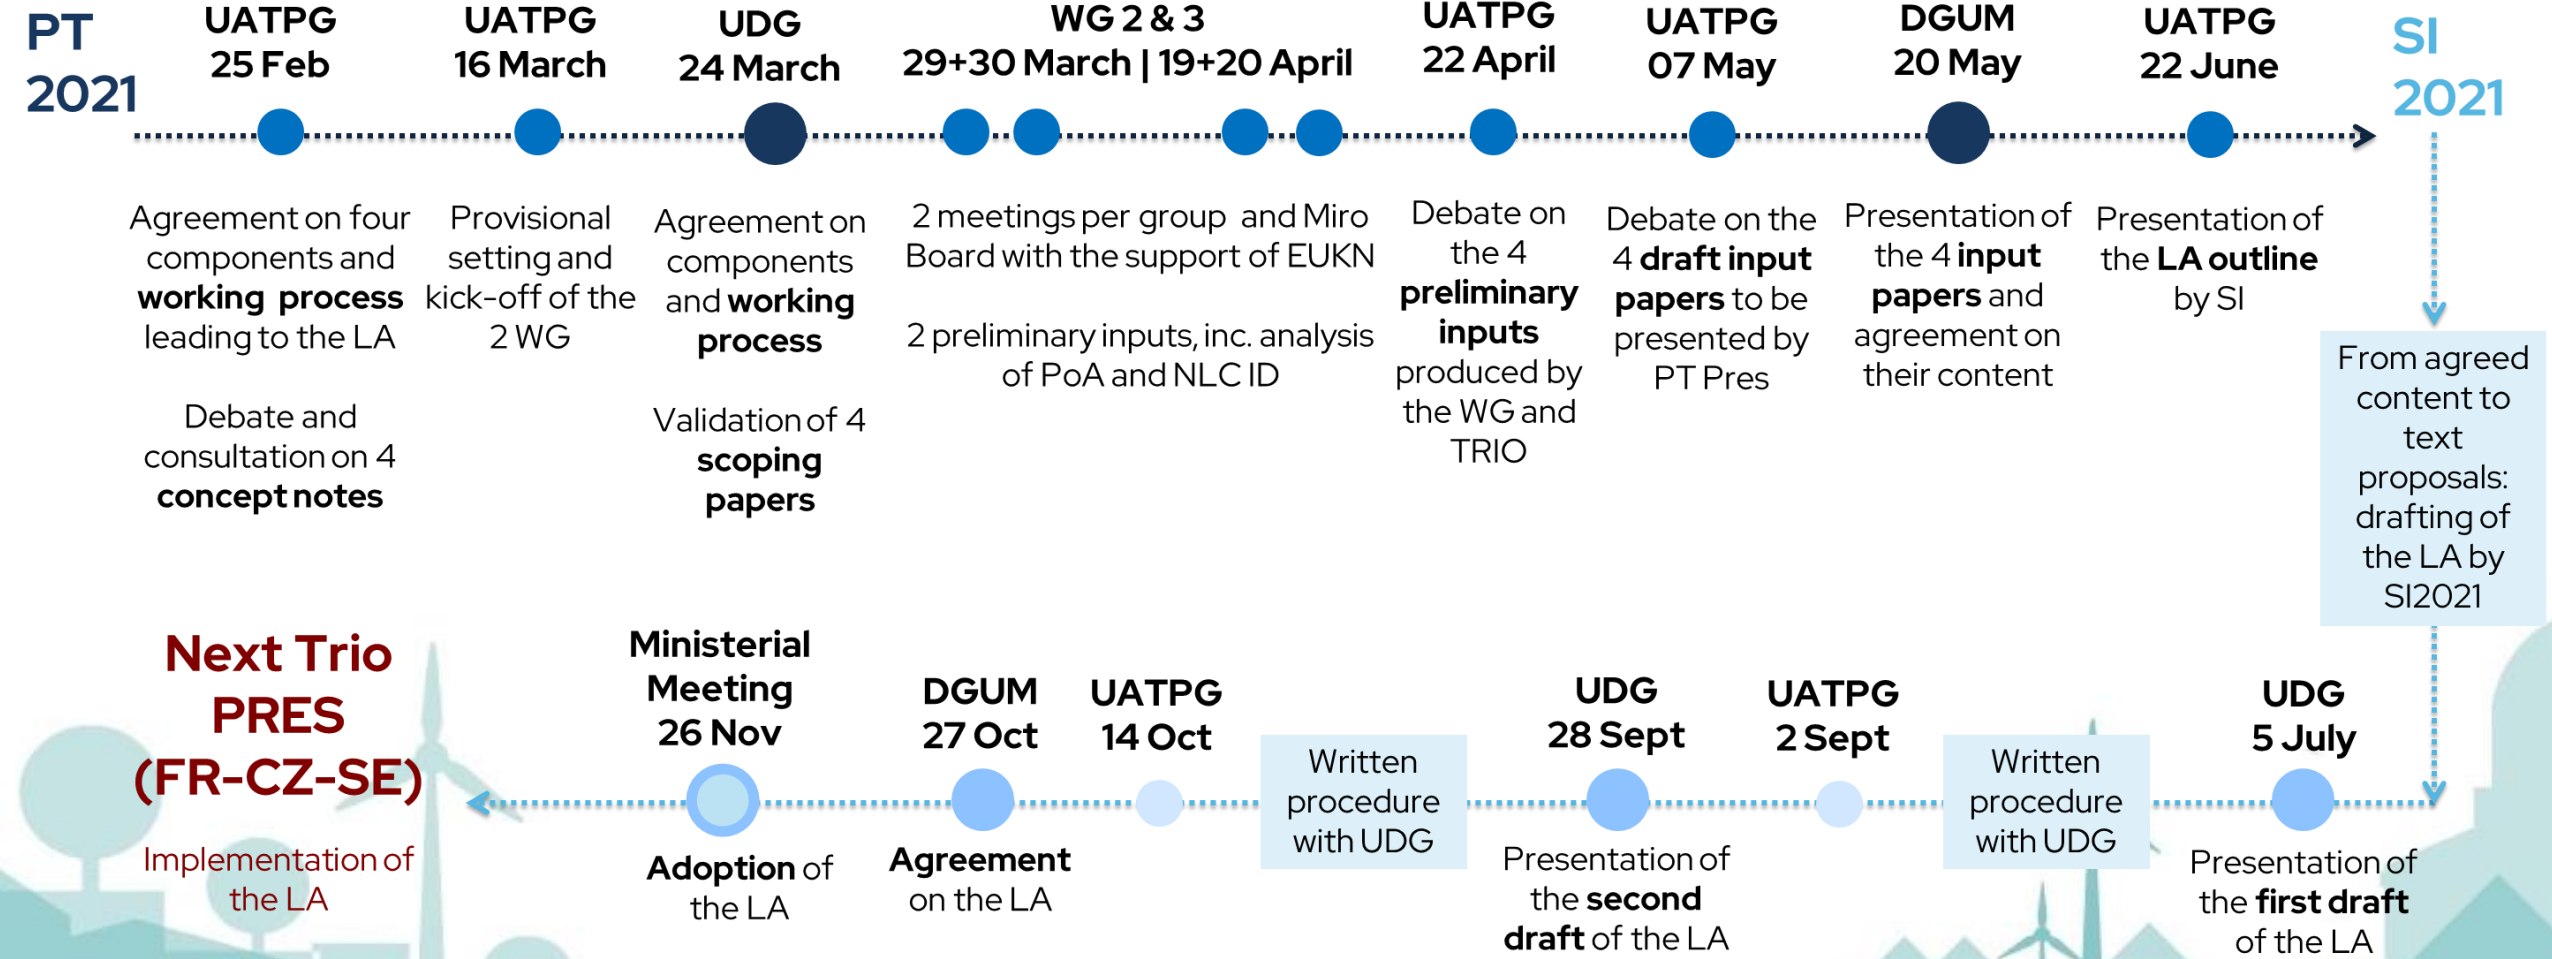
PT 2021

UATPG 25 Feb

Agreement on four components and **working process** leading to the LA

Debate and consultation on 4 **concept notes**

UATPG 16 March

Provisional setting and kick-off of the 2 WG

UDG 24 March

Agreement on components and **working process**

Validation of 4 **scoping papers**

WG 2 & 3 29+30 March | 19+20 April

2 meetings per group and Miro Board with the support of EUKN

2 preliminary inputs, inc. analysis of PoA and NLC ID

UATPG 22 April

Debate on the 4 **preliminary inputs** produced by the WG and TRIO

UATPG 07 May

Debate on the 4 **draft input papers** to be presented by PT Pres

DGUM 20 May

Presentation of the 4 **input papers** and agreement on their content

UATPG 22 June

Presentation of the **LA outline** by SI

SI 2021

From agreed content to text proposals: drafting of the LA by SI2021

UDG 5 July

Presentation of the **first draft** of the LA

Written procedure with UDG

UATPG 2 Sept

UDG 28 Sept

Presentation of the **second draft** of the LA

Written procedure with UDG

UATPG 14 Oct

DGUM 27 Oct

**Agreement** on the LA

Ministerial Meeting 26 Nov

**Adoption** of the LA

Next Trio PRES (FR-CZ-SE)

Implementation of the LA